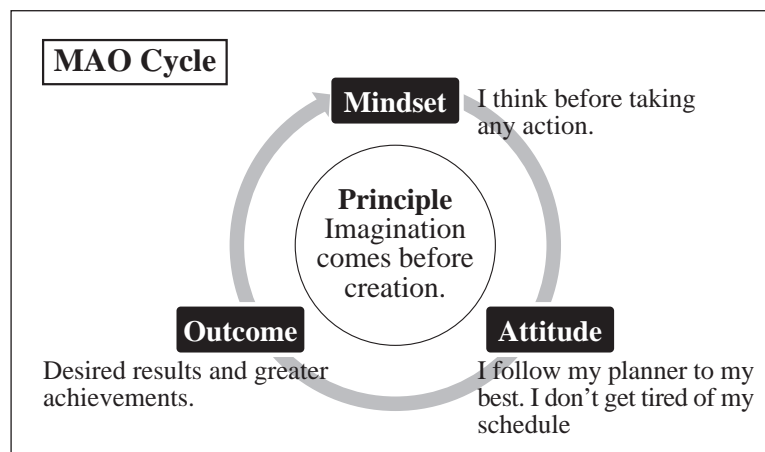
MAO Cycle

Mindset

I think before taking any action.

Principle
Imagination comes before creation.

Outcome

Attitude

Desired results and greater achievements.

I follow my planner to my best. I don't get tired of my schedule